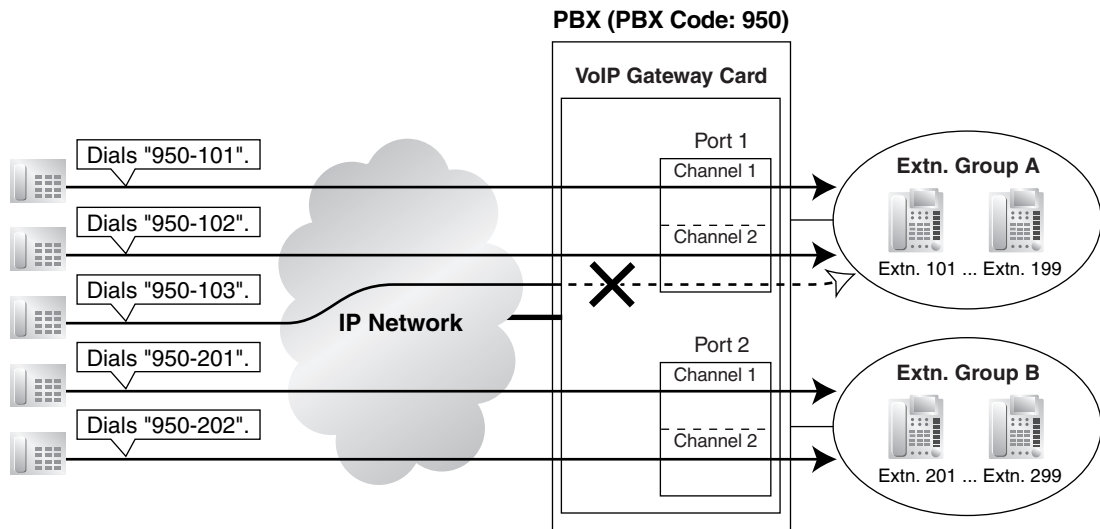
PBX (PBX Code: 950)

VoIP Gateway Card

Dials "950-101".

Dials "950-102".

Dials "950-103".

Dials "950-201".

Dials "950-202".

IP Network

Port 1

Channel 1

Channel 2

Port 2

Channel 1

Channel 2

Extn. Group A

Extn. 101 ... Extn. 199

Extn. Group B

Extn. 201 ... Extn. 299